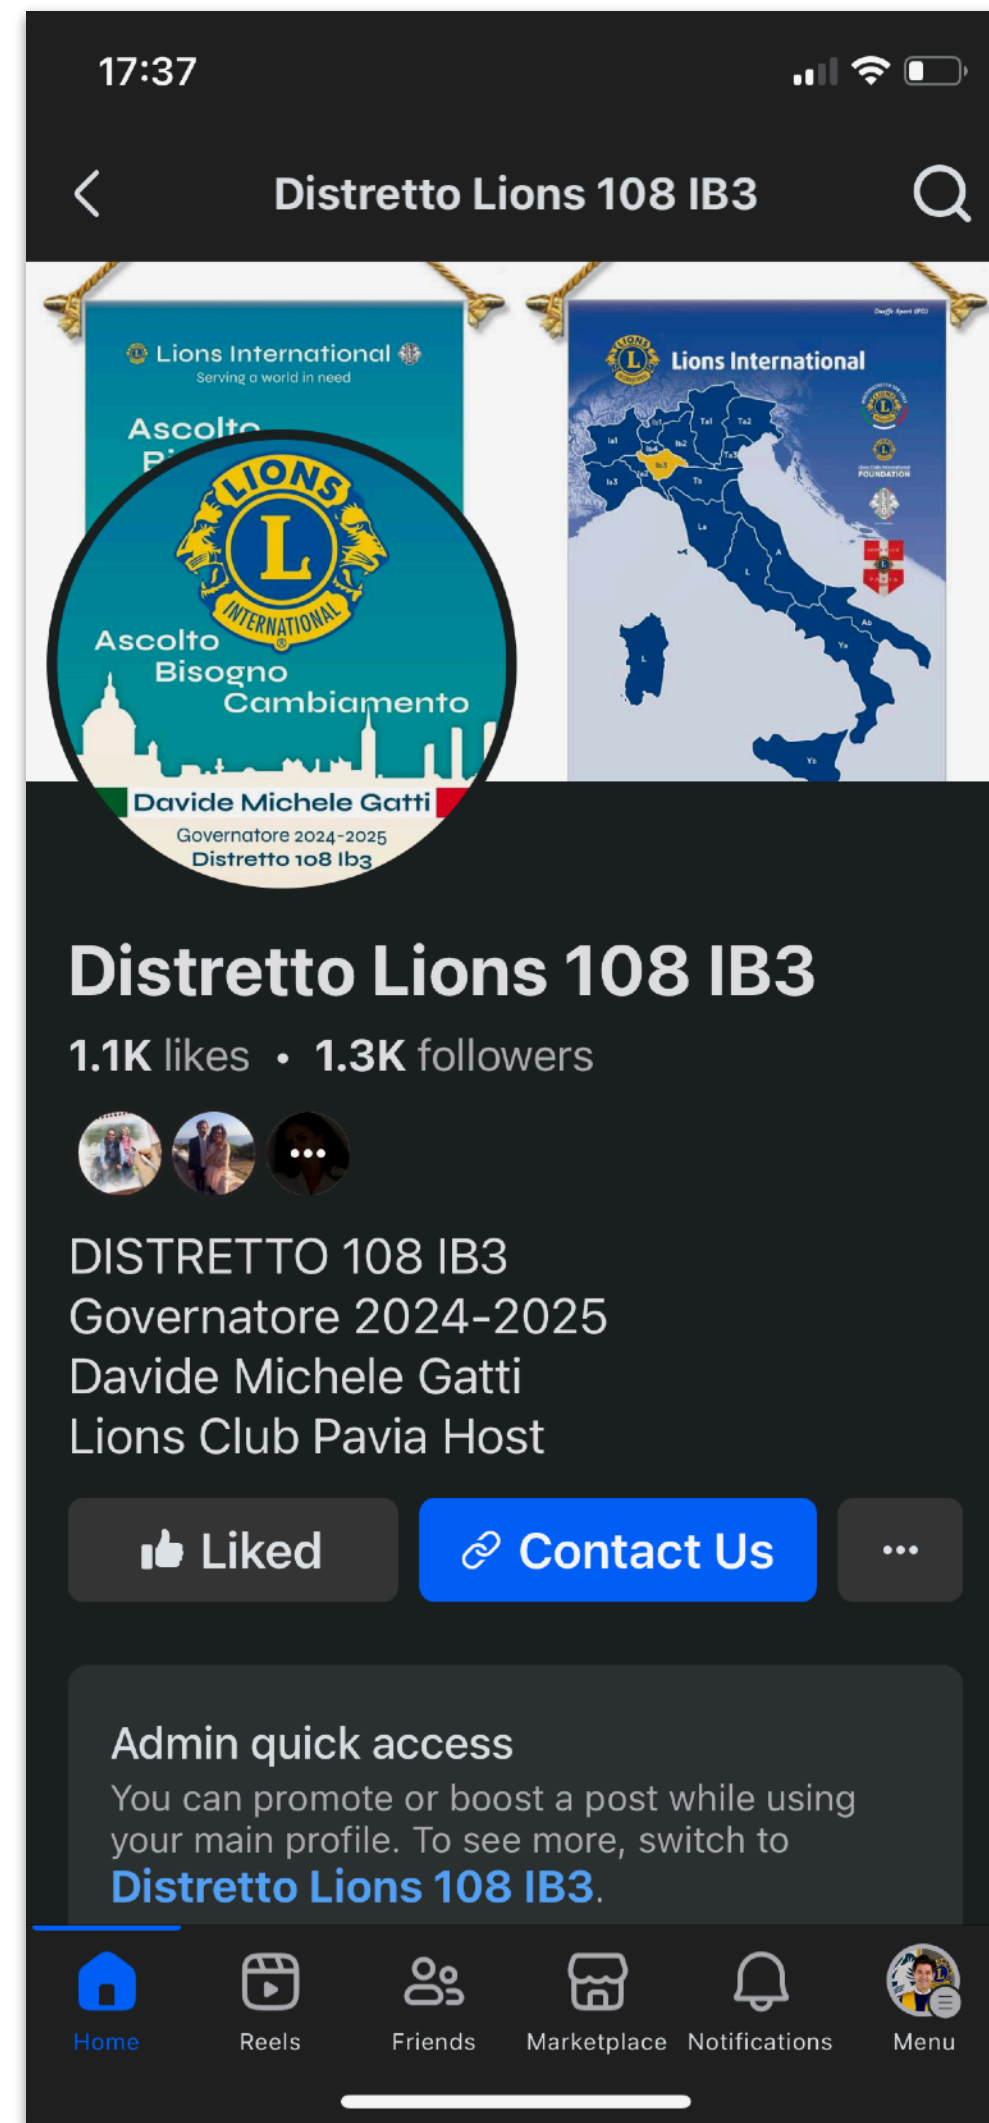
17:37

Distretto Lions 108 IB3

Lions International
Serving a world in need
Ascolto
Bi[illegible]

Lions International

LIONS
L
INTERNATIONAL
Ascolto
Bisogno
Cambiamento
Davide Michele Gatti
Governatore 2024-2025
Distretto 108 Ib3

Distretto Lions 108 IB3

1.1K likes • 1.3K followers

DISTRETTO 108 IB3
Governatore 2024-2025
Davide Michele Gatti
Lions Club Pavia Host

Liked
Contact Us

Admin quick access
You can promote or boost a post while using your main profile. To see more, switch to Distretto Lions 108 IB3.

Home
Reels
Friends
Marketplace
Notifications
Menu